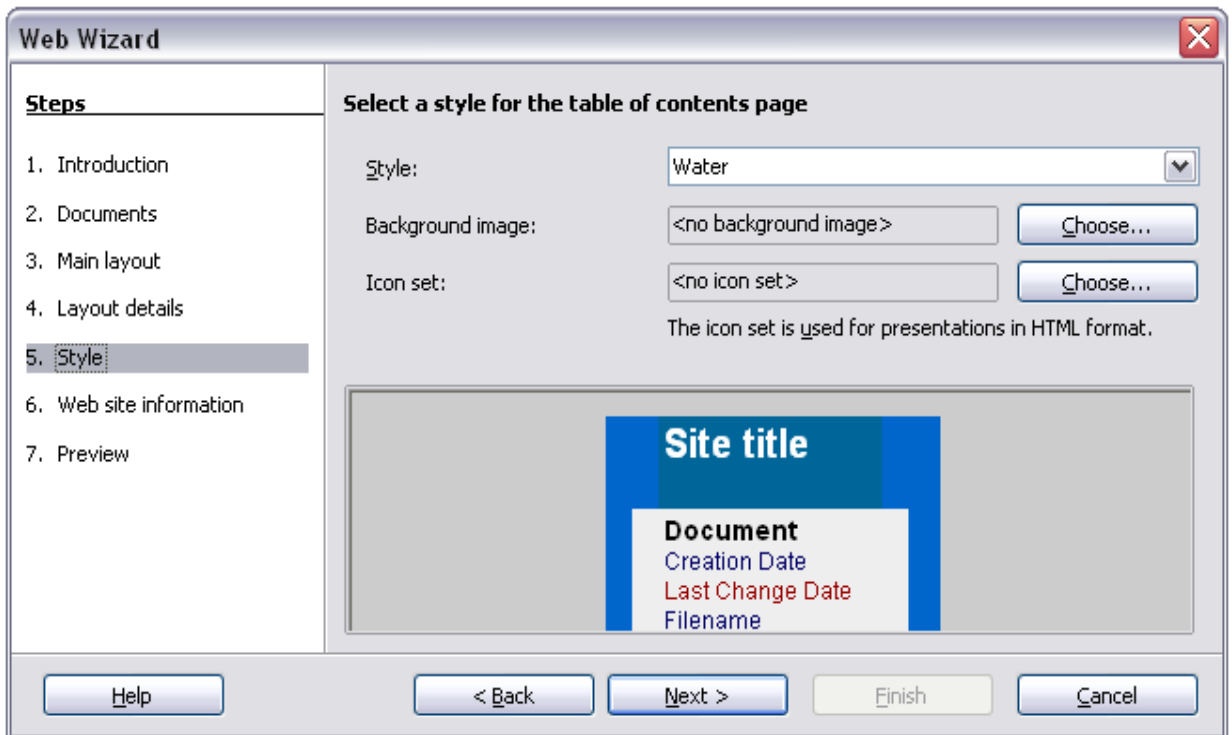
Web Wizard

Steps

1. Introduction
2. Documents
3. Main layout
4. Layout details
5. Style
6. Web site information
7. Preview

Select a style for the table of contents page

Style: Water

Background image: <no background image> Choose...

Icon set: <no icon set> Choose...

The icon set is used for presentations in HTML format.

Site title

Document
Creation Date
Last Change Date
Filename

Help

< Back

Next >

Finish

Cancel